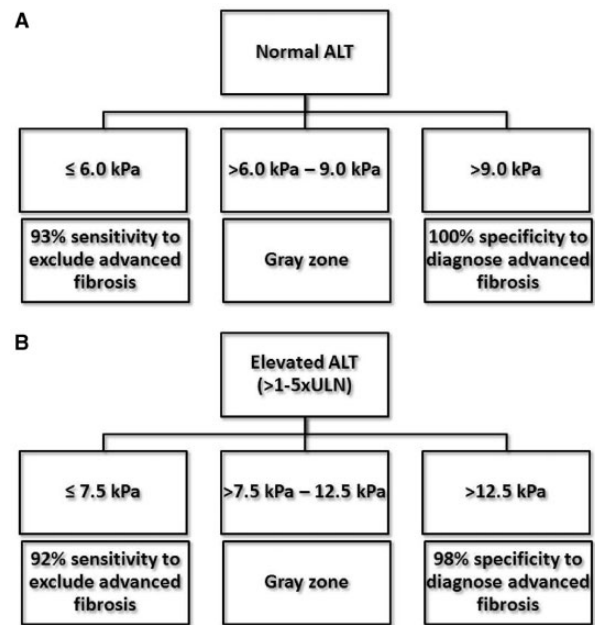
A

Normal ALT

≤ 6.0 kPa

>6.0 kPa – 9.0 kPa

>9.0 kPa

93% sensitivity to exclude advanced fibrosis

Gray zone

100% specificity to diagnose advanced fibrosis

B

Elevated ALT (>1-5xULN)

≤ 7.5 kPa

>7.5 kPa – 12.5 kPa

>12.5 kPa

92% sensitivity to exclude advanced fibrosis

Gray zone

98% specificity to diagnose advanced fibrosis